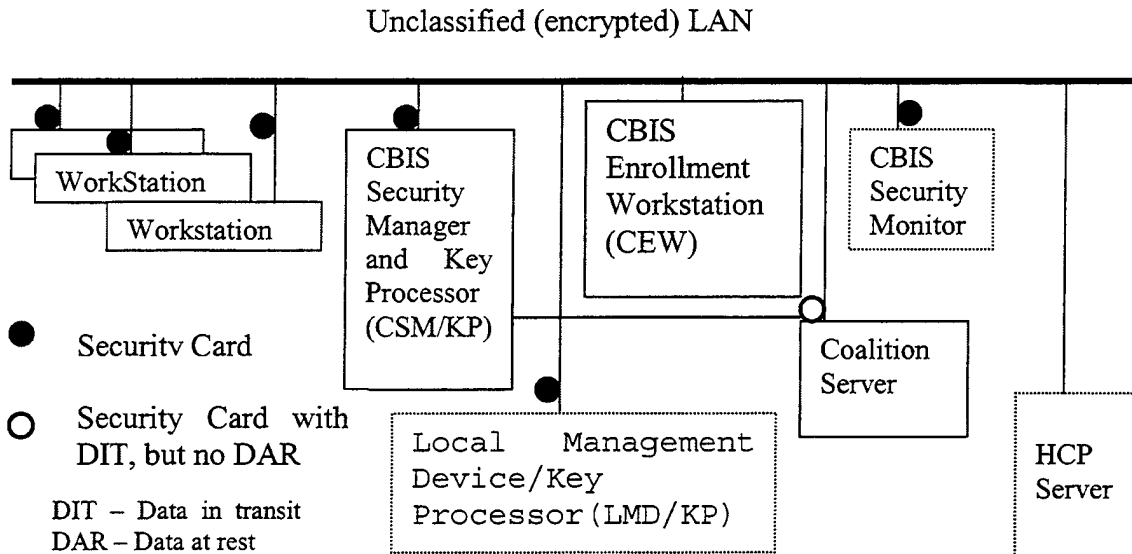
Unclassified (encrypted) LAN

WorkStation

Workstation

CBIS Security Manager and Key Processor (CSM/KP)

CBIS Enrollment Workstation (CEW)

CBIS Security Monitor

Securitv Card

Security Card with DIT, but no DAR

DIT – Data in transit
DAR – Data at rest

Coalition Server

Local Management Device/Key Processor(LMD/KP)

HCP Server